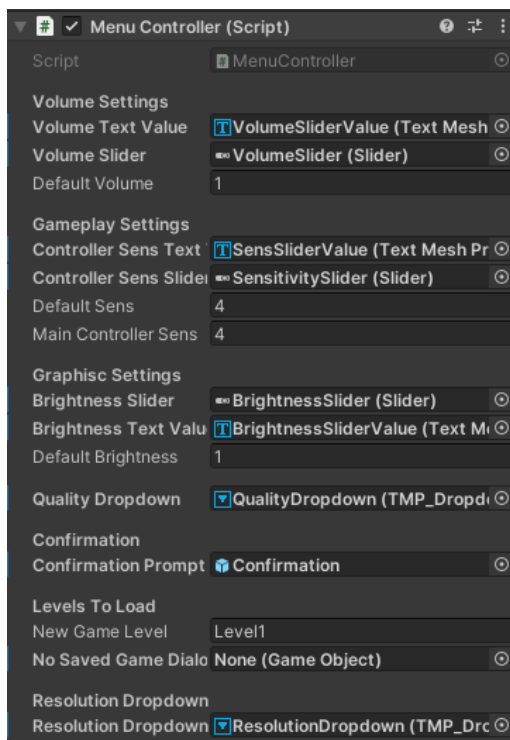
Menu Controller (Script)

Script | MenuController

Volume Settings
Volume Text Value | VolumeSliderValue (Text Mesh
Volume Slider | VolumeSlider (Slider)
Default Volume | 1

Gameplay Settings
Controller Sens Text | SensSliderValue (Text Mesh Pr
Controller Sens Slider | SensitivitySlider (Slider)
Default Sens | 4
Main Controller Sens | 4

Graphisc Settings
Brightness Slider | BrightnessSlider (Slider)
Brightness Text Valu | BrightnessSliderValue (Text M
Default Brightness | 1

Quality Dropdown | QualityDropdown (TMP_Dropd

Confirmation
Confirmation Prompt | Confirmation

Levels To Load
New Game Level | Level1
No Saved Game Dialo | None (Game Object)

Resolution Dropdown
Resolution Dropdown | ResolutionDropdown (TMP_Dro